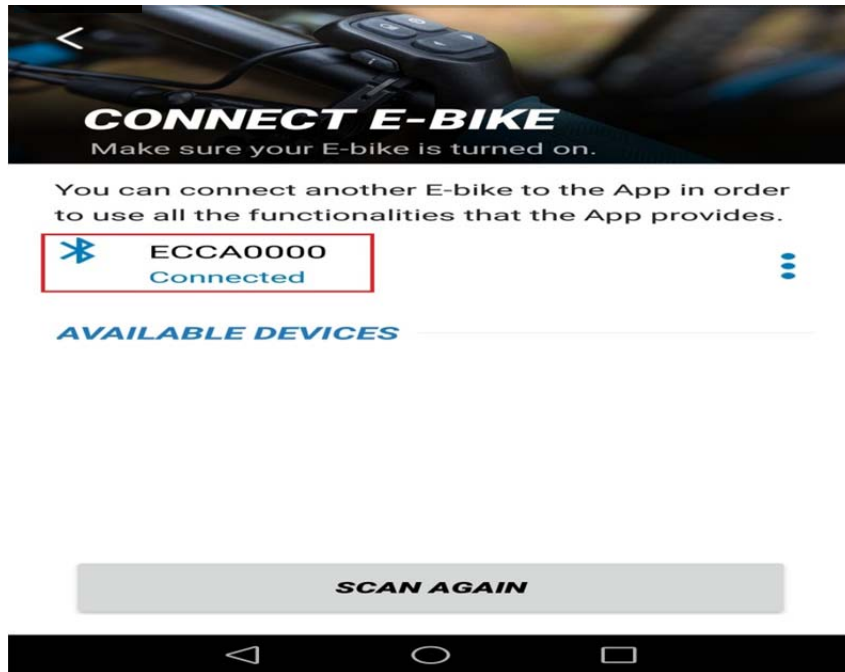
<

CONNECT E-BIKE

Make sure your E-bike is turned on.

You can connect another E-bike to the App in order to use all the functionalities that the App provides.

ECCA0000
Connected

AVAILABLE DEVICES

SCAN AGAIN